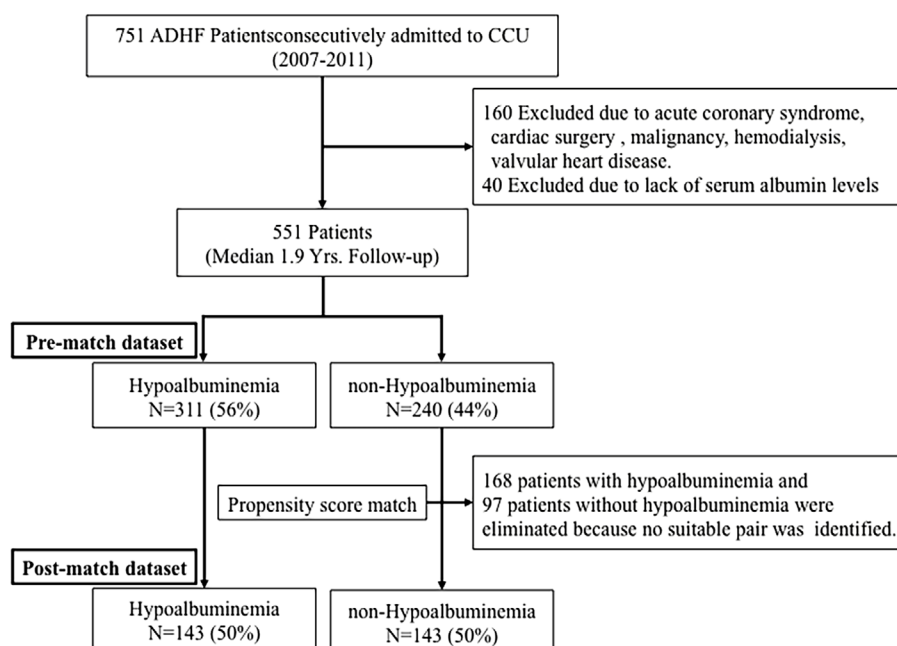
751 ADHF Patientsconsecutively admitted to CCU (2007-2011)

160 Excluded due to acute coronary syndrome, cardiac surgery , malignancy, hemodialysis, valvular heart disease.
40 Excluded due to lack of serum albumin levels

551 Patients (Median 1.9 Yrs. Follow-up)

Pre-match dataset

Hypoalbuminemia N=311 (56%)

non-Hypoalbuminemia N=240 (44%)

Propensity score match

168 patients with hypoalbuminemia and 97 patients without hypoalbuminemia were eliminated because no suitable pair was identified.

Post-match dataset

Hypoalbuminemia N=143 (50%)

non-Hypoalbuminemia N=143 (50%)